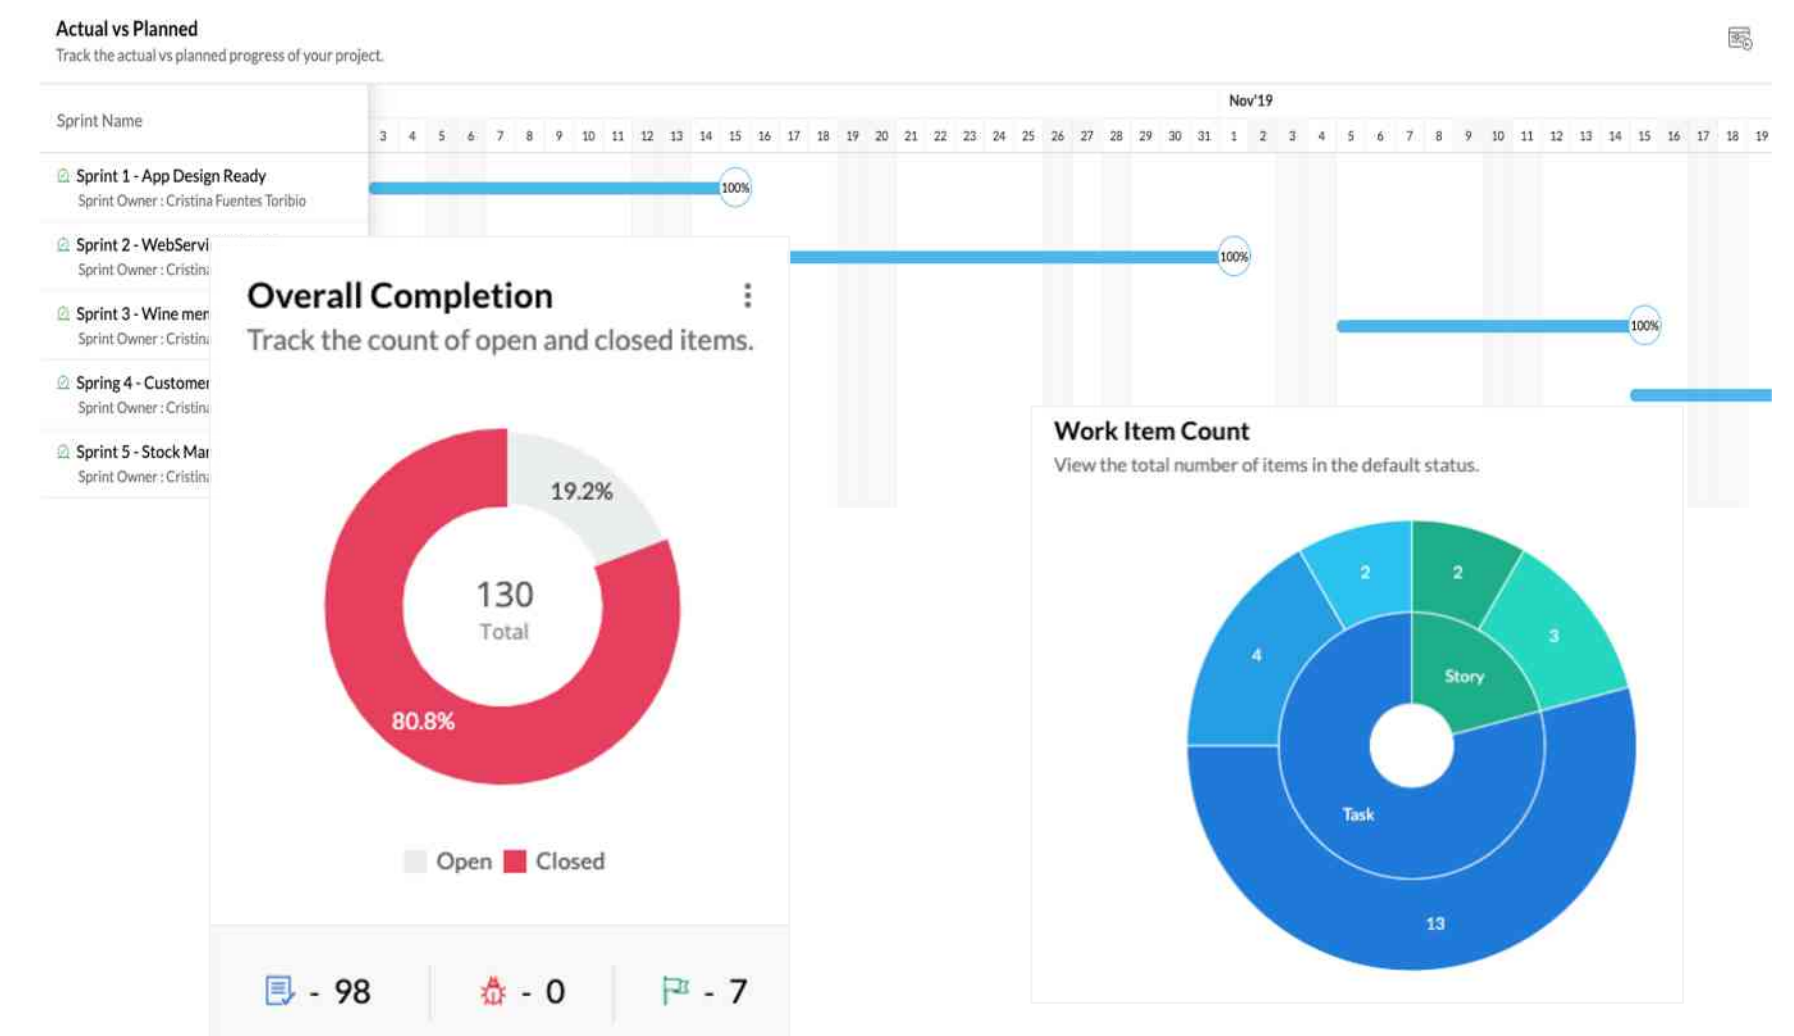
Actual vs Planned
Track the actual vs planned progress of your project.

Sprint Name

Nov'19

| 3 | 4 | 5 | 6 | 7 | 8 | 9 | 10 | 11 | 12 | 13 | 14 | 15 | 16 | 17 | 18 | 19 | 20 | 21 | 22 | 23 | 24 | 25 | 26 | 27 | 28 | 29 | 30 | 31 | 1 | 2 | 3 | 4 | 5 | 6 | 7 | 8 | 9 | 10 | 11 | 12 | 13 | 14 | 15 | 16 | 17 | 18 | 19 |
|---|---|---|---|---|---|---|---|---|---|---|---|---|---|---|---|---|---|---|---|---|---|---|---|---|---|---|---|---|---|---|---|---|---|---|---|---|---|---|---|---|---|---|---|---|---|---|---|

Sprint 1 - App Design Ready
Sprint Owner : Cristina Fuentes Toribio
100%

Sprint 2 - WebServi
Sprint Owner : Cristin
100%

Sprint 3 - Wine men
Sprint Owner : Cristin
100%

Spring 4 - Customer
Sprint Owner : Cristin

Sprint 5 - Stock Ma
Sprint Owner : Cristin

Overall Completion
Track the count of open and closed items.

19.2%
130
Total
80.8%

Open Closed

- 98
- 0
- 7

Work Item Count
View the total number of items in the default status.

2
2
4
3
Story
Task
13